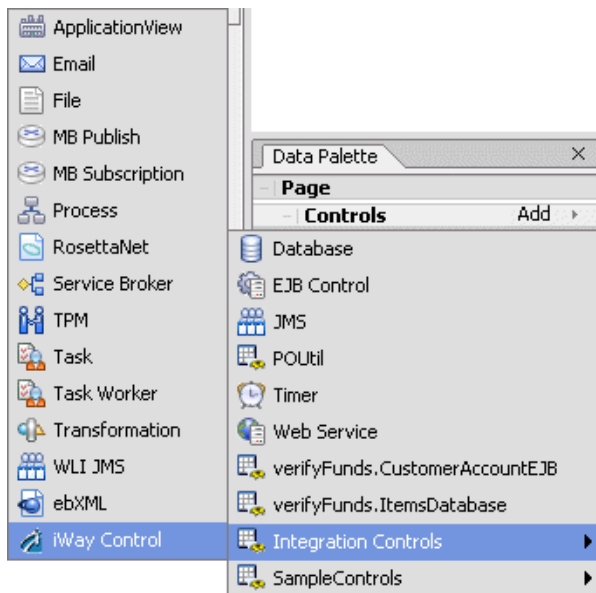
ApplicationView
Email
File
MB Publish
MB Subscription
Process
RosettaNet
Service Broker
TPM
Task
Task Worker
Transformation
WLI JMS
ebXML
iWay Control

Data Palette ×
Page
Controls Add
Database
EJB Control
JMS
POUtil
Timer
Web Service
verifyFunds.CustomerAccountEJB
verifyFunds.ItemsDatabase
Integration Controls
SampleControls